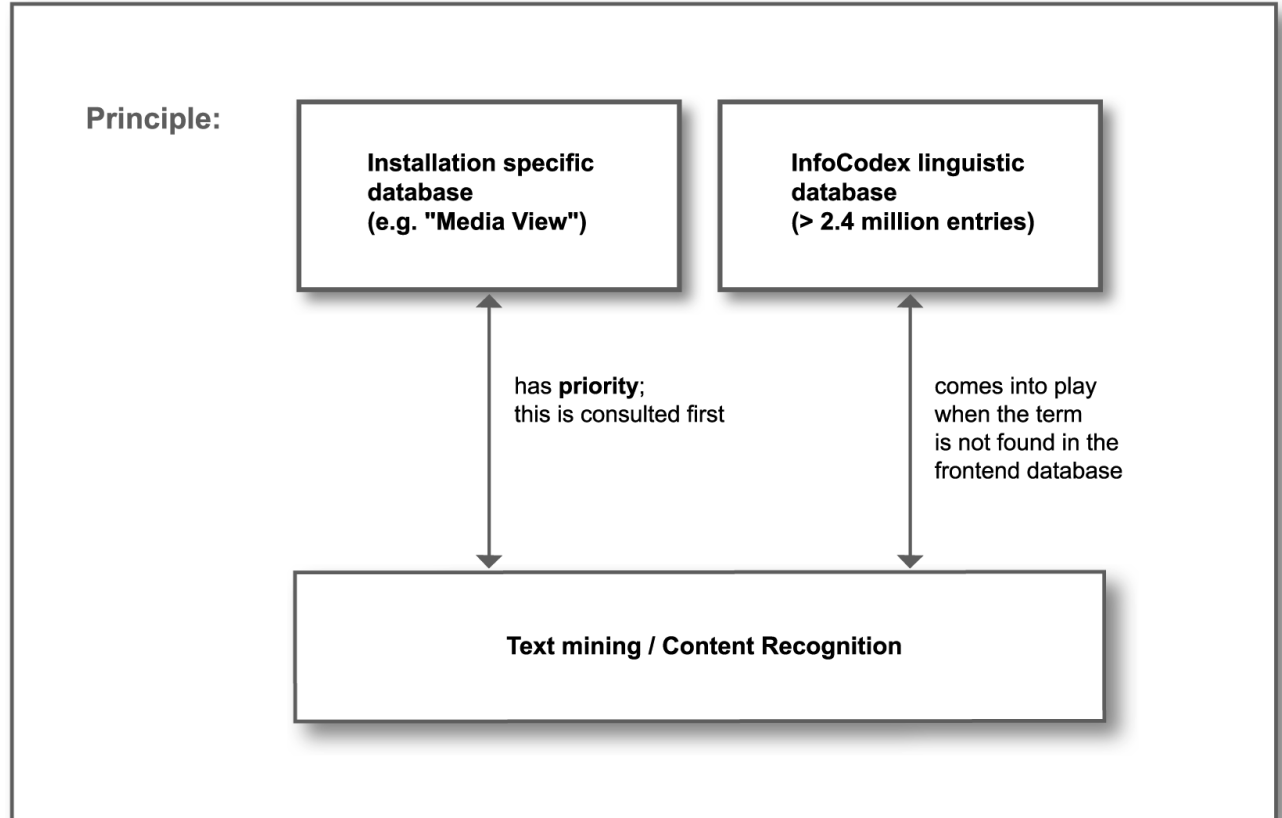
Principle:

Installation specific database (e.g. "Media View")

InfoCodex linguistic database (> 2.4 million entries)

has **priority**; this is consulted first

comes into play when the term is not found in the frontend database

Text mining / Content Recognition